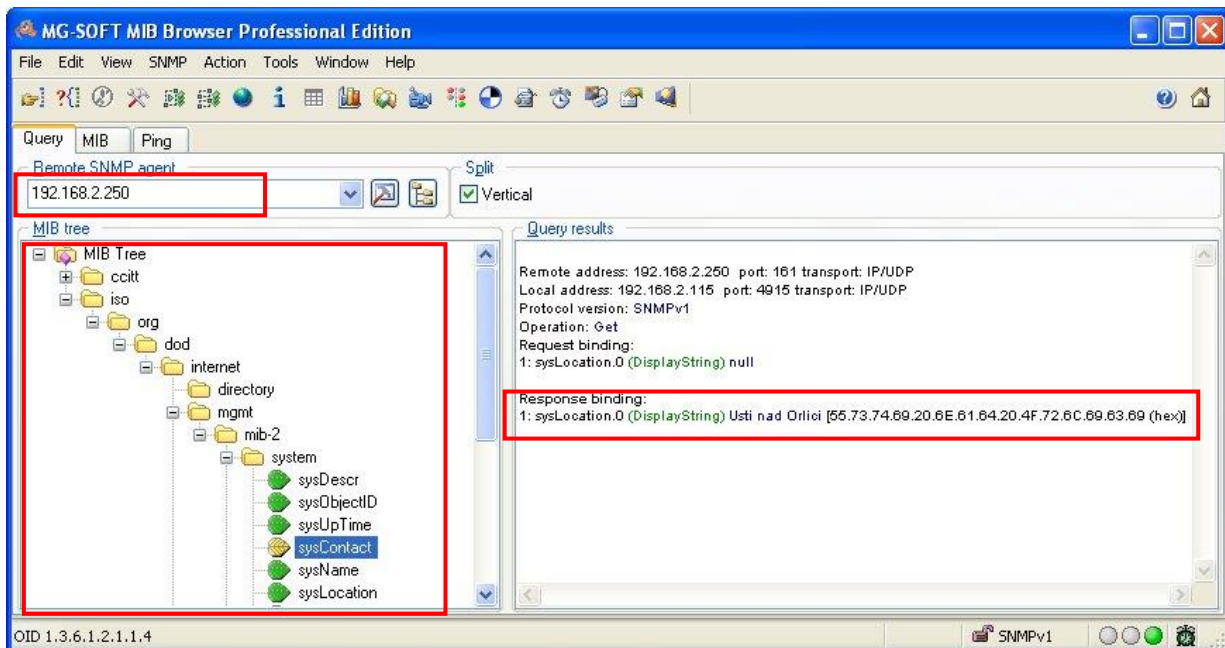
MG-SOFT MIB Browser Professional Edition

File Edit View SNMP Action Tools Window Help

Query MIB Ping

Remote SNMP agent
192.168.2.250

Split
Vertical

MIB tree
MIB Tree
ccitt
iso
org
dod
internet
directory
mgmt
mib-2
system
sysDescr
sysObjectID
sysUpTime
sysContact
sysName
sysLocation

Query results
Remote address: 192.168.2.250 port: 161 transport: IP/UDP
Local address: 192.168.2.115 port: 4915 transport: IP/UDP
Protocol version: SNMPv1
Operation: Get
Request binding:
1: sysLocation.0 (DisplayString) null

Response binding:
1: sysLocation.0 (DisplayString) Usti nad Orlici [55.73.74.69.20.6E.61.64.20.4F.72.6C.69.63.69 (hex)]

OID 1.3.6.1.2.1.1.4
SNMPv1